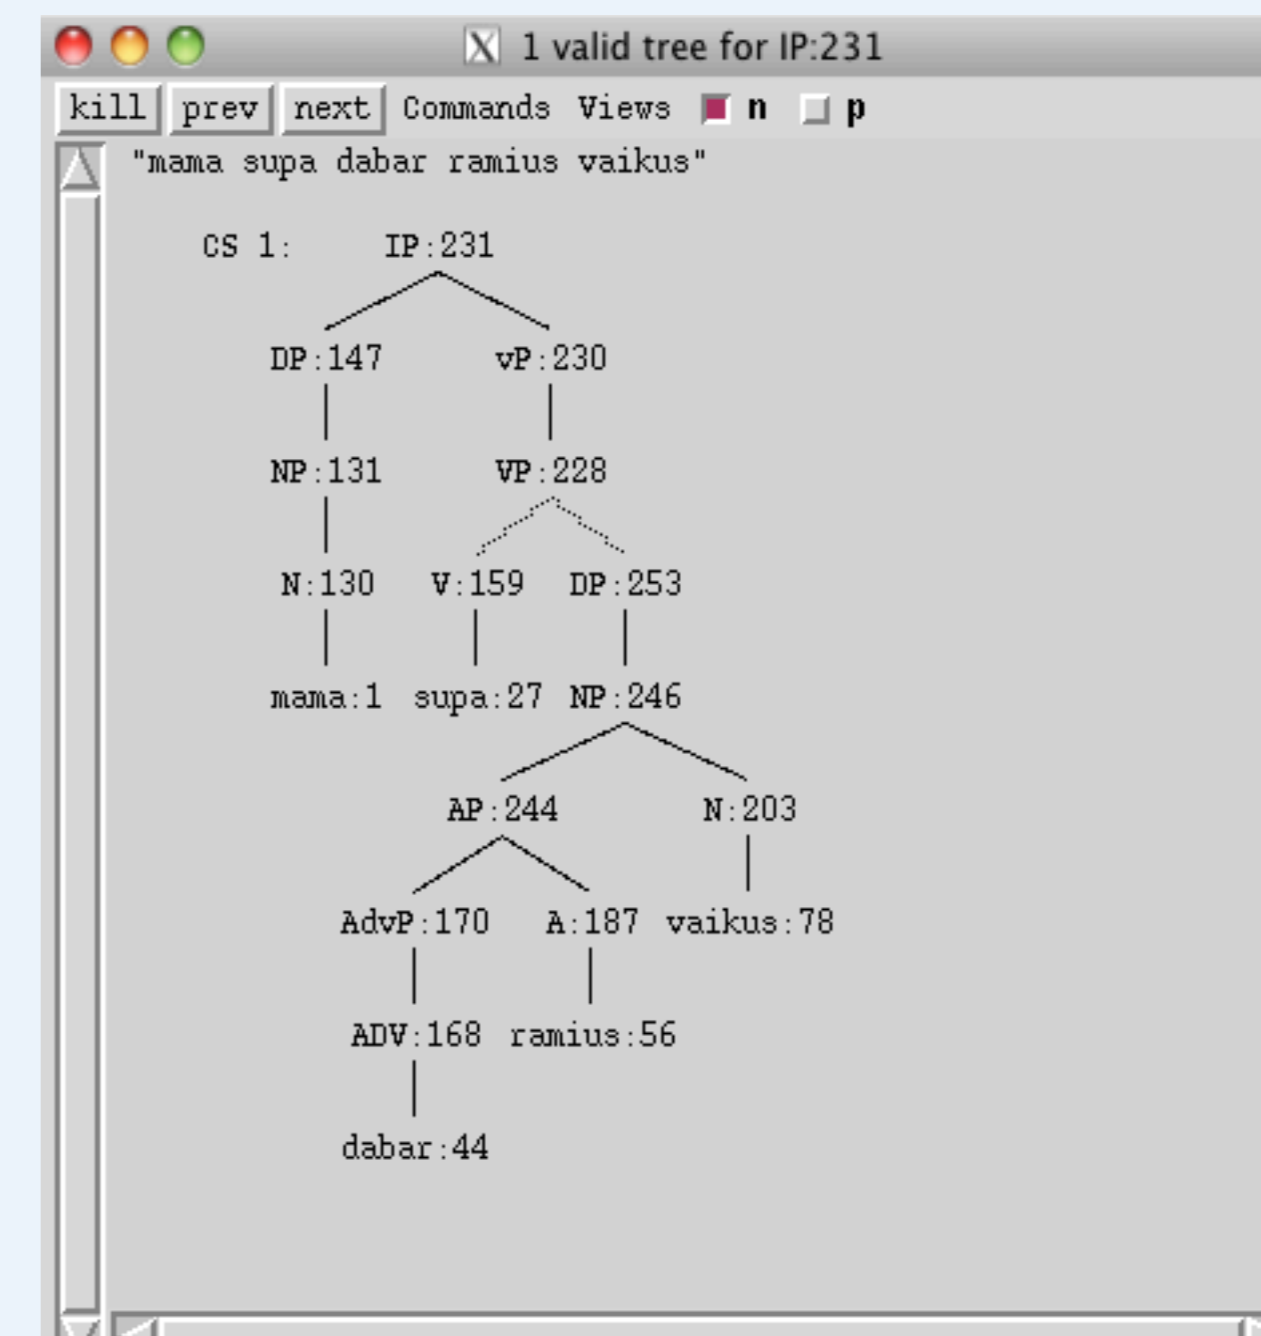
1 valid tree for IP:231

kill prev next Commands Views n p

"mama supa dabar ramius vaikus"

CS 1: IP:231

DP:147 vP:230

NP:131 VP:228

N:130 V:159 DP:253

mama:1 supa:27 NP:246

AP:244 N:203

AdvP:170 A:187 vaikus:78

ADV:168 ramius:56

dabar:44